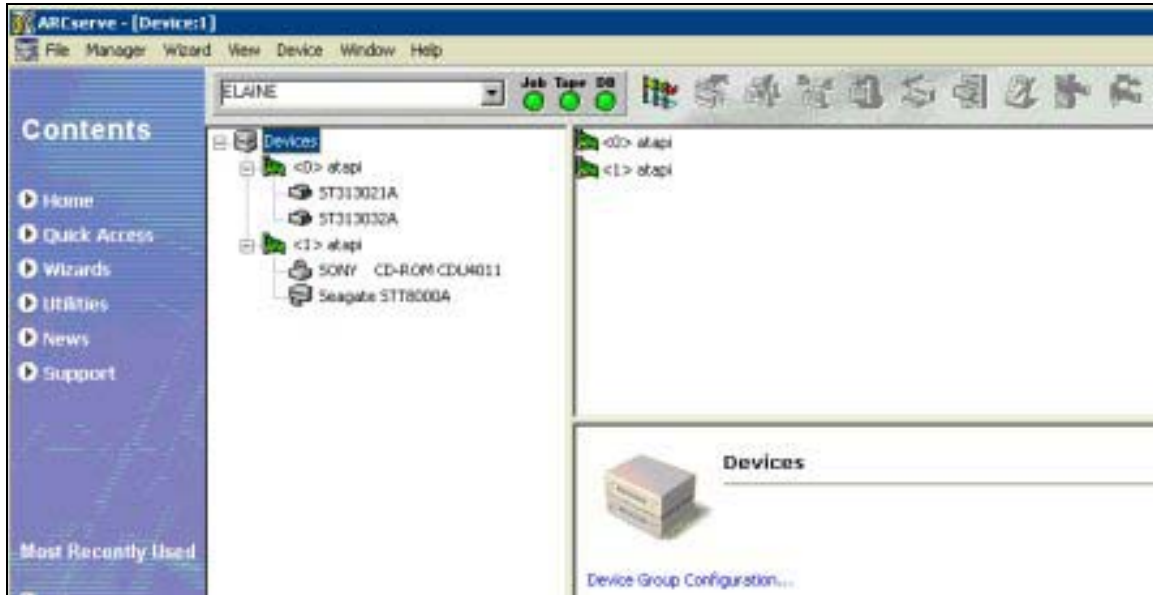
ARCserve - [Device:1]

File Manager Wizard View Device Window Help

ELAINE

Job Tape DB

Contents

Home

Quick Access

Wizards

Utilities

News

Support

Most Recently Used

Devices

<0> atapi

ST313021A

ST313032A

<1> atapi

SONY CD-ROM CDU4011

Seagate STT8000A

<0> atapi

<1> atapi

Devices

Device Group Configuration...